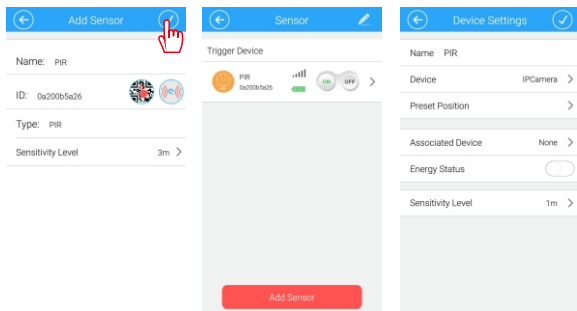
Add Sensor

Name: PIR

ID: 0a200b5a26

Type: PIR

Sensitivity Level 3m

Sensor

Trigger Device

PIR
0a200b5a26

ON OFF

Add Sensor

Device Settings

Name PIR

Device IPCamera

Preset Position

Associated Device None

Energy Status

Sensitivity Level 1m